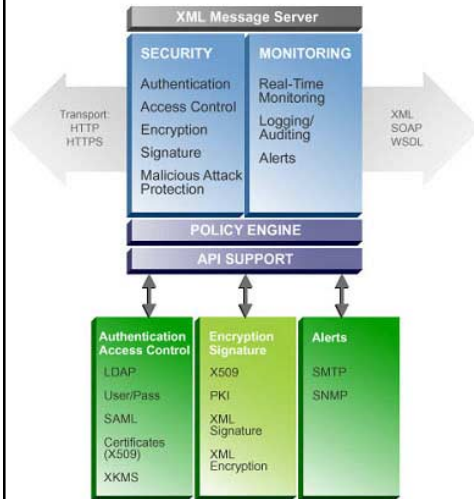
XML Message Server

SECURITY
Authentication
Access Control
Encryption
Signature
Malicious Attack Protection

MONITORING
Real-Time Monitoring
Logging/ Auditing
Alerts

Transport: HTTP HTTPS

XML SOAP WSDL

POLICY ENGINE

API SUPPORT

Authentication Access Control
LDAP
User/Pass
SAML
Certificates (X509)
XKMS

Encryption Signature
X509
PKI
XML Signature
XML Encryption

Alerts
SMTP
SNMP